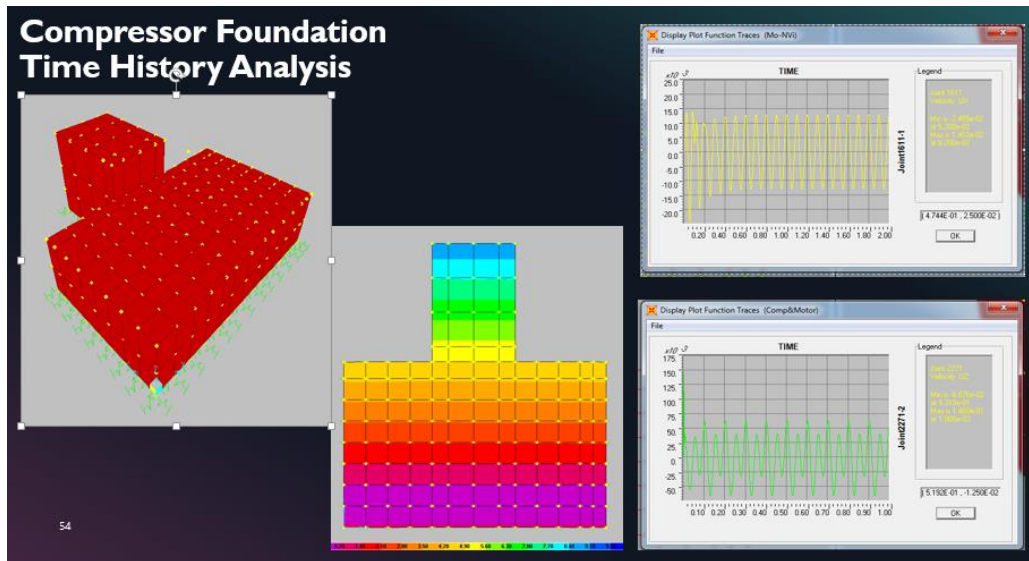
Compressor Foundation Time History Analysis

Display Plot Function Traces (Mo-NVi)

File

$x10^{-3}$

TIME

Legend

25.0
20.0
15.0
10.0
5.0
0.0
-5.0
-10.0
-15.0
-20.0

0.20 0.40 0.60 0.80 1.00 1.20 1.40 1.60 1.80 2.00

Joint1611-1

( 4.744E-01 , 2.500E-02 )

OK

Display Plot Function Traces (Comp&Motor)

File

$x10^{-3}$

TIME

Legend

175.
150.
125.
100.
75.
50.
25.
0.
-25.
-50.

0.10 0.20 0.30 0.40 0.50 0.60 0.70 0.80 0.90 1.00

Joint2271-2

( 5.192E-01 , -1.250E-02 )

OK

54